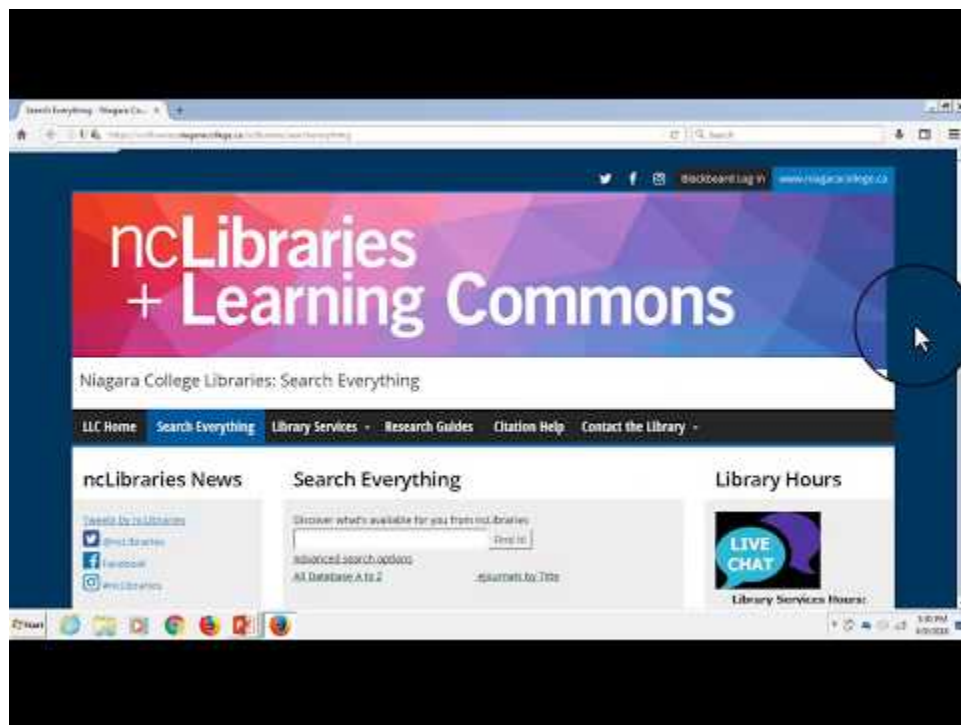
Search Everything - Niagara Co... ×

https://ncfl.niagaracollege.ca/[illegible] Search

Blackboard Log In www.niagaracollege.ca

ncLibraries + Learning Commons

Niagara College Libraries: Search Everything

LLC Home Search Everything Library Services Research Guides Citation Help Contact the Library

ncLibraries News

Tweets by ncLibraries
@ncLibraries
Facebook
@ncLibraries

Search Everything

Discover what's available for you from ncLibraries
Find It
Advanced search options
All Database A to Z
eJournals by Title

Library Hours

LIVE CHAT

Library Services Hours:

Start